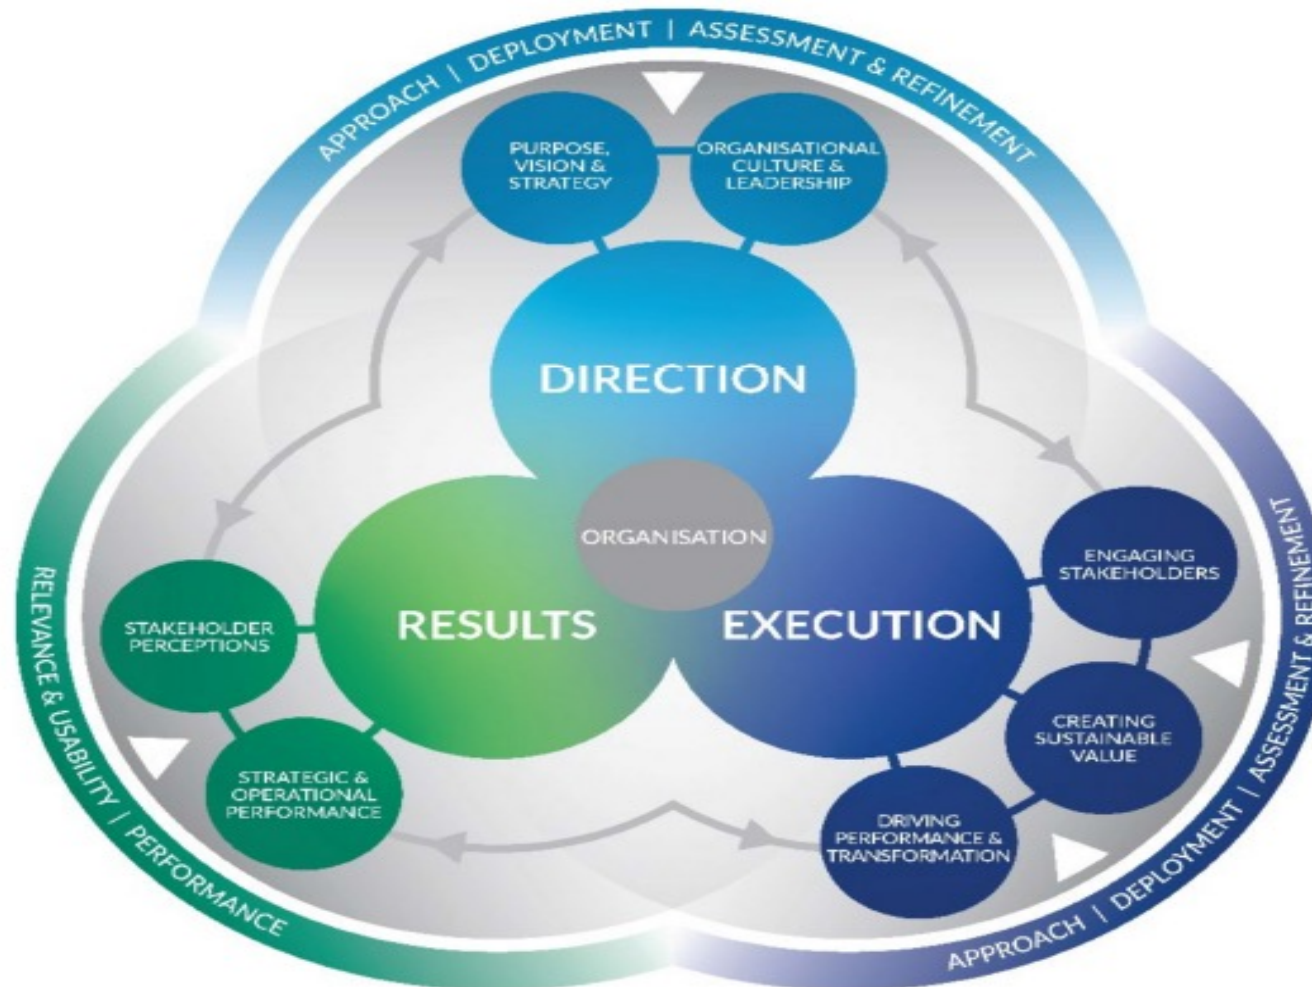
APPROACH | DEPLOYMENT | ASSESSMENT & REFINEMENT

PURPOSE, VISION & STRATEGY

ORGANISATIONAL CULTURE & LEADERSHIP

DIRECTION

ORGANISATION

RESULTS

EXECUTION

ENGAGING STAKEHOLDERS

STAKEHOLDER PERCEPTIONS

CREATING SUSTAINABLE VALUE

STRATEGIC & OPERATIONAL PERFORMANCE

DRIVING PERFORMANCE & TRANSFORMATION

RELEVANCE & USABILITY | PERFORMANCE

APPROACH | DEPLOYMENT | ASSESSMENT & REFINEMENT